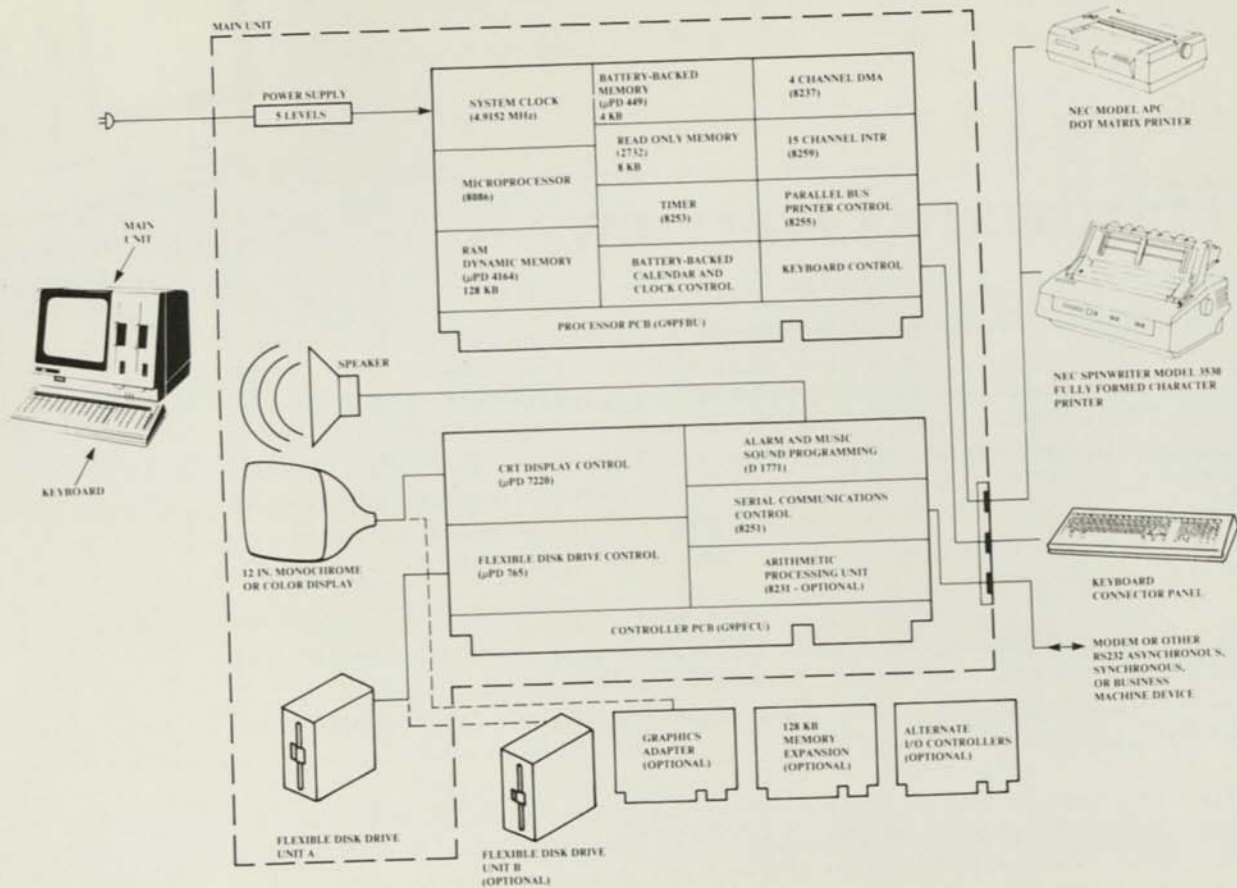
MAIN UNIT

POWER SUPPLY
5 LEVELS

SYSTEM CLOCK
(4.9152 MHz)

BATTERY-BACKED MEMORY
(μPD 449)
4 KB

4 CHANNEL DMA
(8237)

READ ONLY MEMORY
(2732)
8 KB

15 CHANNEL INTR
(8259)

MICROPROCESSOR
(8086)

TIMER
(8253)

PARALLEL BUS PRINTER CONTROL
(8255)

RAM
DYNAMIC MEMORY
(μPD 4164)
128 KB

BATTERY-BACKED CALENDAR AND CLOCK CONTROL

KEYBOARD CONTROL

PROCESSOR PCB (G9PFBU)

NEC MODEL APC DOT MATRIX PRINTER

NEC SPINWRITER MODEL 3530 FULLY FORMED CHARACTER PRINTER

MAIN UNIT

KEYBOARD

SPEAKER

CRT DISPLAY CONTROL
(μPD 7220)

ALARM AND MUSIC SOUND PROGRAMMING
(D 1771)

SERIAL COMMUNICATIONS CONTROL
(8251)

FLEXIBLE DISK DRIVE CONTROL
(μPD 765)

ARITHMETIC PROCESSING UNIT
(8231 - OPTIONAL)

CONTROLLER PCB (G9PFCU)

12 IN. MONOCHROME OR COLOR DISPLAY

KEYBOARD

CONNECTOR PANEL

MODEM OR OTHER RS232 ASYNCHRONOUS, SYNCHRONOUS, OR BUSINESS MACHINE DEVICE

GRAPHICS ADAPTER
(OPTIONAL)

128 KB MEMORY EXPANSION
(OPTIONAL)

ALTERNATE I/O CONTROLLERS
(OPTIONAL)

FLEXIBLE DISK DRIVE UNIT A

FLEXIBLE DISK DRIVE UNIT B
(OPTIONAL)